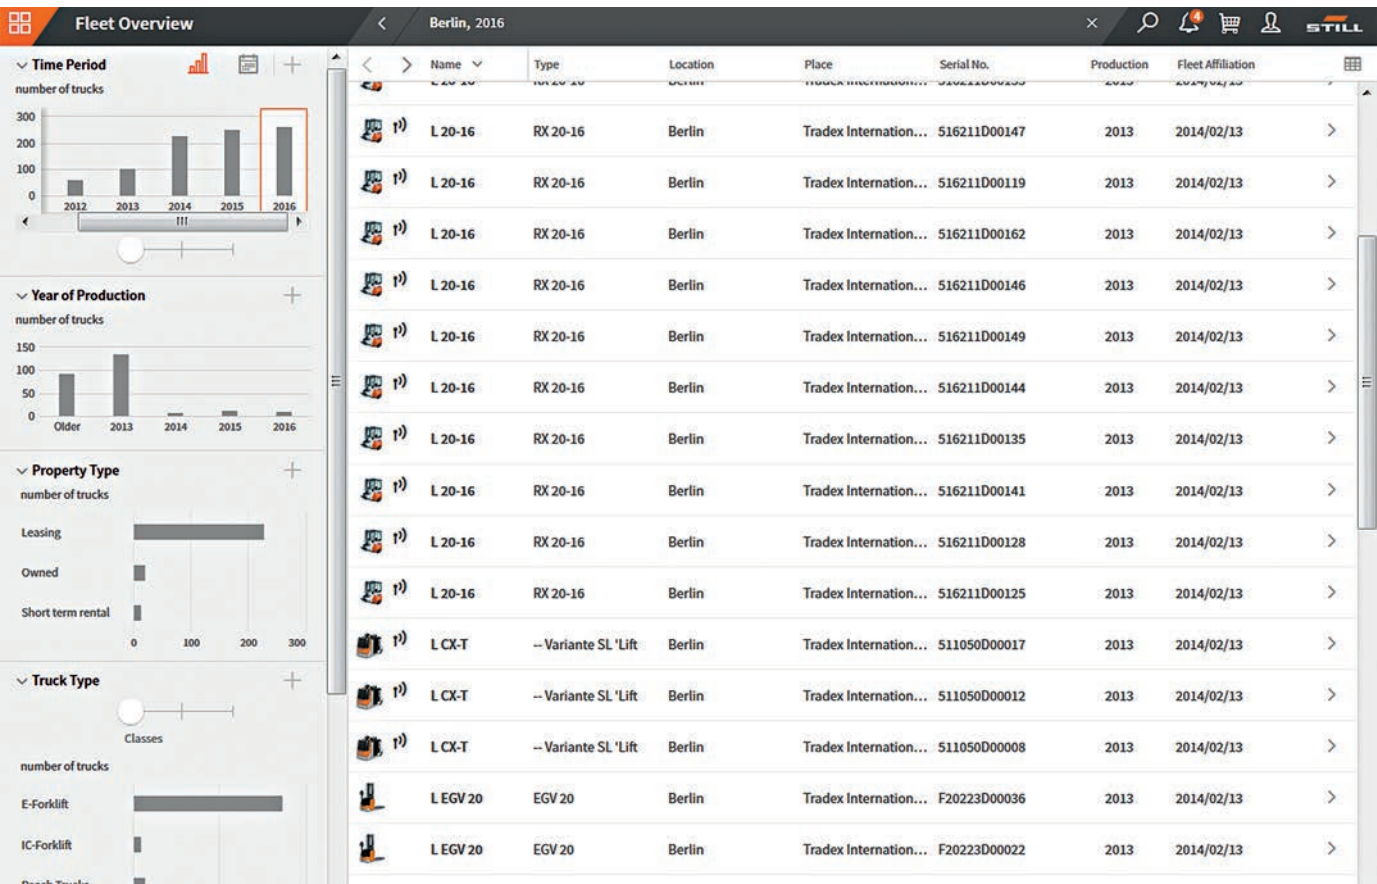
Fleet Overview

Berlin, 2016

4

STILL

Time Period

number of trucks

300
200
100
0

2012 2013 2014 2015 2016

Year of Production

number of trucks

150
100
50
0

Older 2013 2014 2015 2016

Property Type

number of trucks

Leasing

Owned

Short term rental

0 100 200 300

Truck Type

Classes

number of trucks

E-Forklift

IC-Forklift

| Name | Type | Location | Place | Serial No. | Production | Fleet Affiliation |
|---|---|---|---|---|---|---|
| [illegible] | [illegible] | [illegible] | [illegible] | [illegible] | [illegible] | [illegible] |
| L 20-16 | RX 20-16 | Berlin | Tradex Internation... | 516211D00147 | 2013 | 2014/02/13 |
| L 20-16 | RX 20-16 | Berlin | Tradex Internation... | 516211D00119 | 2013 | 2014/02/13 |
| L 20-16 | RX 20-16 | Berlin | Tradex Internation... | 516211D00162 | 2013 | 2014/02/13 |
| L 20-16 | RX 20-16 | Berlin | Tradex Internation... | 516211D00146 | 2013 | 2014/02/13 |
| L 20-16 | RX 20-16 | Berlin | Tradex Internation... | 516211D00149 | 2013 | 2014/02/13 |
| L 20-16 | RX 20-16 | Berlin | Tradex Internation... | 516211D00144 | 2013 | 2014/02/13 |
| L 20-16 | RX 20-16 | Berlin | Tradex Internation... | 516211D00135 | 2013 | 2014/02/13 |
| L 20-16 | RX 20-16 | Berlin | Tradex Internation... | 516211D00141 | 2013 | 2014/02/13 |
| L 20-16 | RX 20-16 | Berlin | Tradex Internation... | 516211D00128 | 2013 | 2014/02/13 |
| L 20-16 | RX 20-16 | Berlin | Tradex Internation... | 516211D00125 | 2013 | 2014/02/13 |
| L CX-T | -- Variante SL 'Lift | Berlin | Tradex Internation... | 511050D00017 | 2013 | 2014/02/13 |
| L CX-T | -- Variante SL 'Lift | Berlin | Tradex Internation... | 511050D00012 | 2013 | 2014/02/13 |
| L CX-T | -- Variante SL 'Lift | Berlin | Tradex Internation... | 511050D00008 | 2013 | 2014/02/13 |
| L EGV 20 | EGV 20 | Berlin | Tradex Internation... | F20223D00036 | 2013 | 2014/02/13 |
| L EGV 20 | EGV 20 | Berlin | Tradex Internation... | F20223D00022 | 2013 | 2014/02/13 |